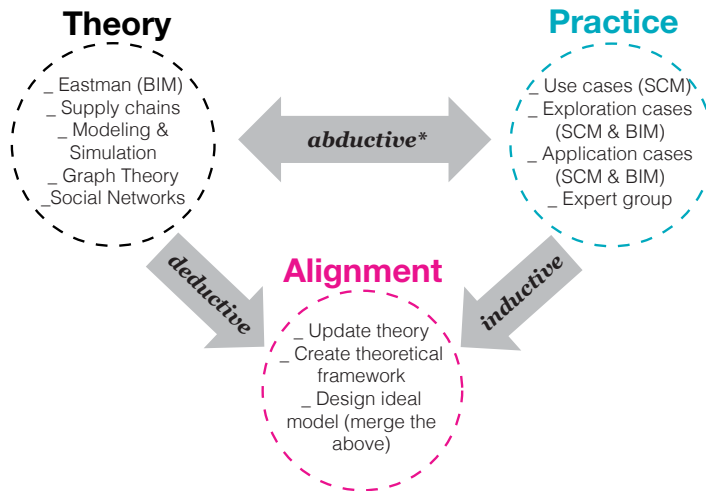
Theory

_ Eastman (BIM)
_ Supply chains
_ Modeling & Simulation
_ Graph Theory
_Social Networks

abductive*

Practice

_ Use cases (SCM)
_ Exploration cases (SCM & BIM)
_ Application cases (SCM & BIM)
_ Expert group

deductive

Alignment

_ Update theory
_ Create theoretical framework
_ Design ideal model (merge the above)

inductive